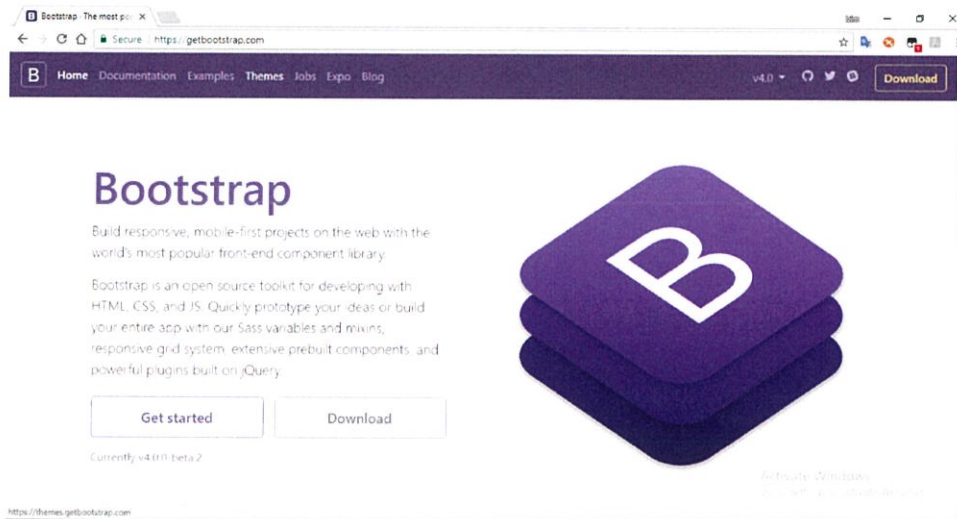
Bootstrap · The most po ×

Secure https://getbootstrap.com

B Home Documentation Examples Themes Jobs Expo Blog

v4.0

Download

Bootstrap

Build responsive, mobile-first projects on the web with the world's most popular front-end component library.

Bootstrap is an open source toolkit for developing with HTML, CSS, and JS. Quickly prototype your ideas or build your entire app with our Sass variables and mixins, responsive grid system, extensive prebuilt components, and powerful plugins built on jQuery.

Get started

Download

Currently v4.0.0-beta.2

B

Activate Windows
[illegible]

https://themes.getbootstrap.com